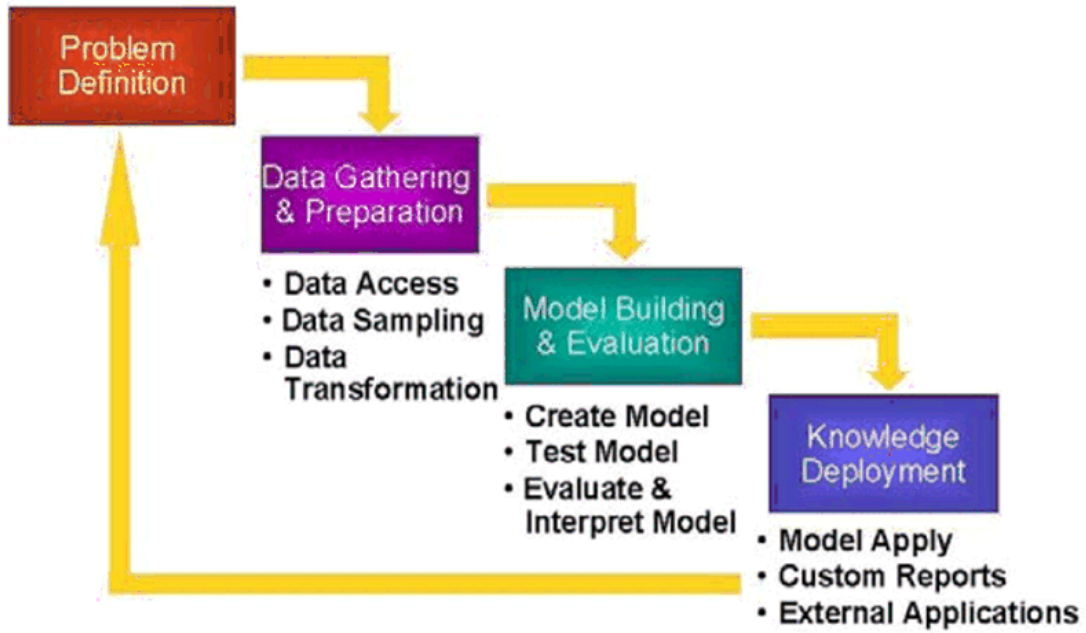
Problem Definition

Data Gathering & Preparation

• Data Access
• Data Sampling
• Data Transformation

Model Building & Evaluation

• Create Model
• Test Model
• Evaluate & Interpret Model

Knowledge Deployment

• Model Apply
• Custom Reports
• External Applications